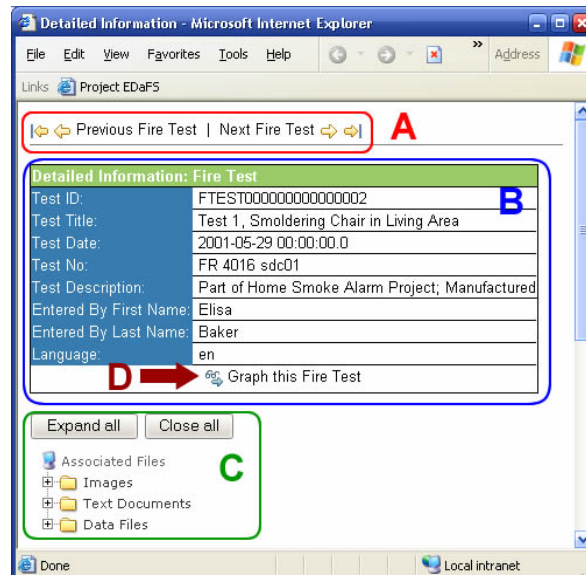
Detailed Information - Microsoft Internet Explorer

File Edit View Favorites Tools Help » Address

Links Project EDaFS

Previous Fire Test | Next Fire Test

A

| Detailed Information: Fire Test | |
|---|---|
| Test ID: | FTEST000000000000002 |
| Test Title: | Test 1, Smoldering Chair in Living Area |
| Test Date: | 2001-05-29 00:00:00.0 |
| Test No: | FR 4016 sdc01 |
| Test Description: | Part of Home Smoke Alarm Project; Manufactured |
| Entered By First Name: | Elisa |
| Entered By Last Name: | Baker |
| Language: | en |

B

D Graph this Fire Test

Expand all Close all

C

Associated Files
Images
Text Documents
Data Files

Done Local intranet